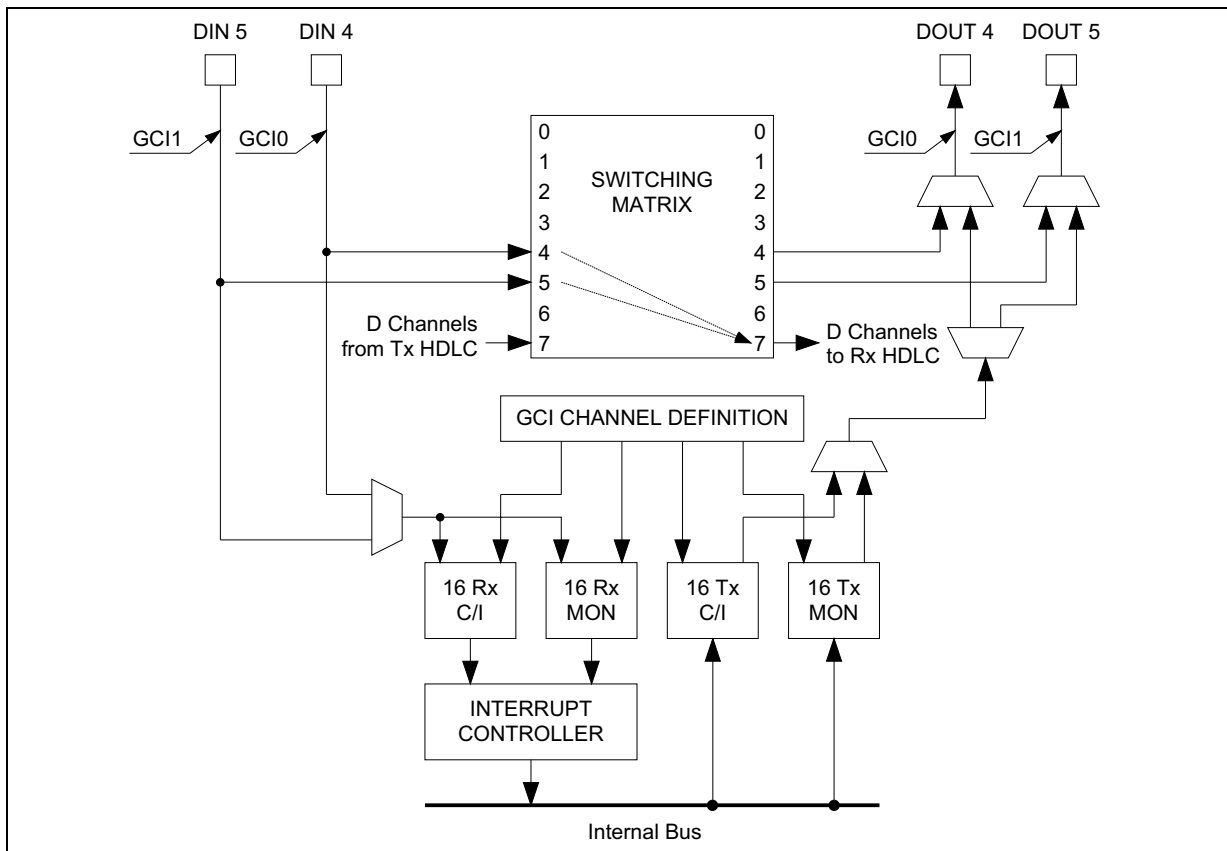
DIN 5
DIN 4
DOUT 4
DOUT 5
GCI1
GCI0
GCI0
GCI1
0
1
2
3
4
5
6
7
SWITCHING MATRIX
0
1
2
3
4
5
6
7
D Channels from Tx HDLC
D Channels to Rx HDLC
GCI CHANNEL DEFINITION
16 Rx C/I
16 Rx MON
16 Tx C/I
16 Tx MON
INTERRUPT CONTROLLER
Internal Bus